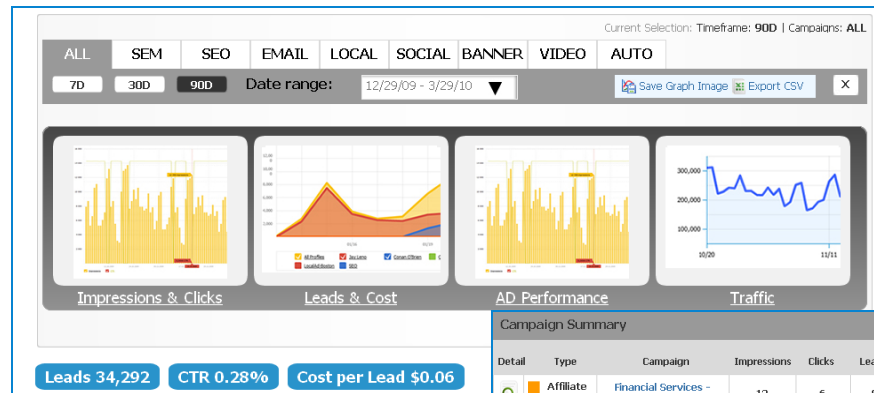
Current Selection: Timeframe: 90D | Campaigns: ALL

ALL | SEM | SEO | EMAIL | LOCAL | SOCIAL | BANNER | VIDEO | AUTO

7D | 30D | 90D | Date range: 12/29/09 - 3/29/10 | Save Graph Image | Export CSV | x

300,000
200,000
100,000
10/20
11/11

Impressions & Clicks | Leads & Cost | AD Performance | Traffic

Campaign Summary

| Detail | Type | Campaign | Impressions | Clicks | Lea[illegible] |
|---|---|---|---|---|---|
| | Affiliate | Financial Services - | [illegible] | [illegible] | |

Leads 34,292 | CTR 0.28% | Cost per Lead $0.06